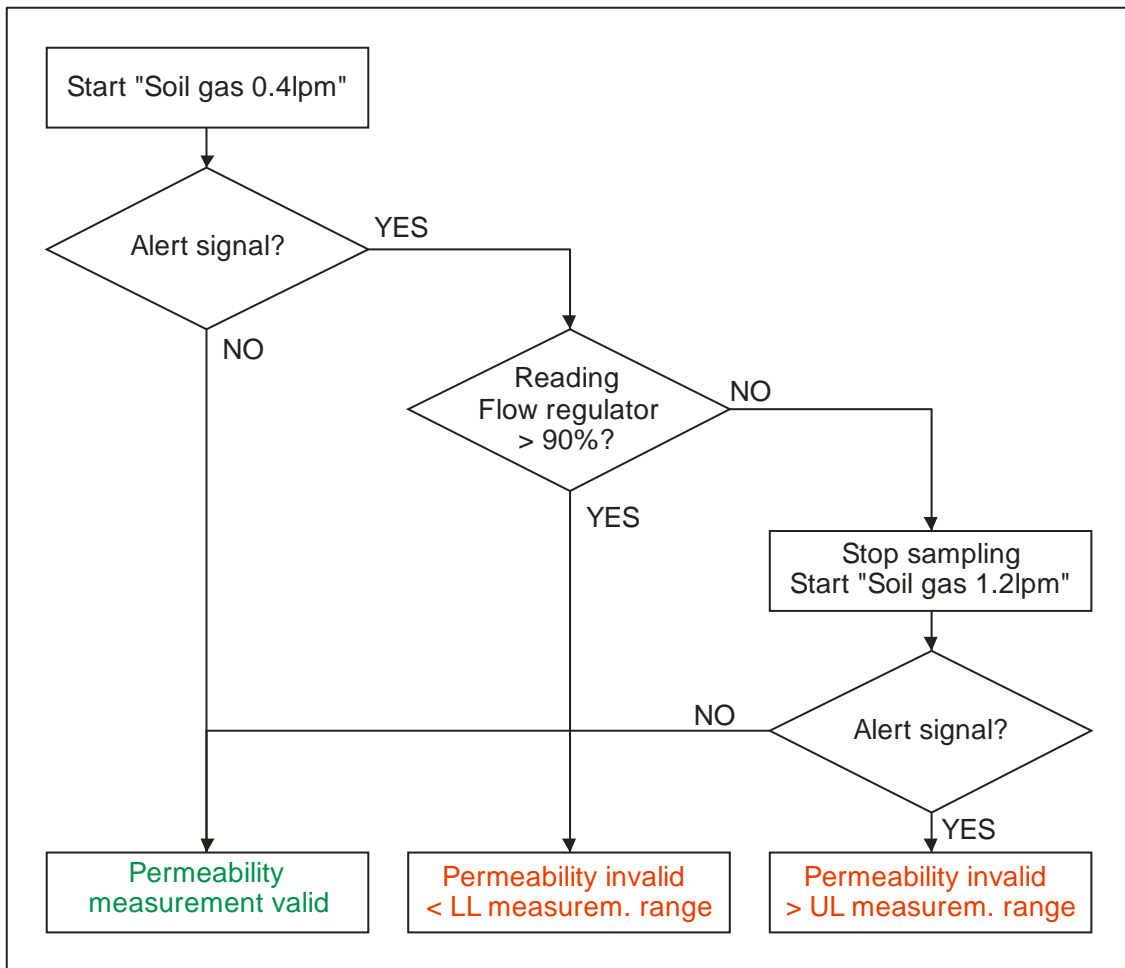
Start "Soil gas 0.4lpm"

Alert signal?

YES

NO

Reading Flow regulator > 90%?

NO

YES

Stop sampling Start "Soil gas 1.2lpm"

NO

Alert signal?

YES

Permeability measurement valid

Permeability invalid < LL measurem. range

Permeability invalid > UL measurem. range